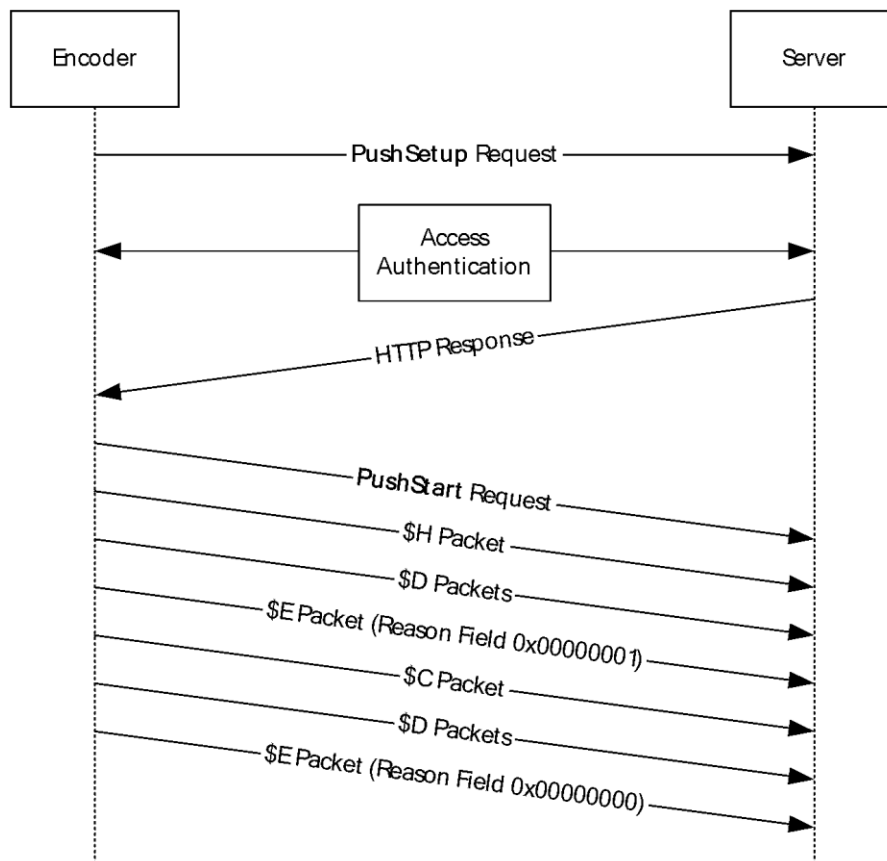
Encoder

Server

PushSetup Request

Access Authentication

HTTP Response

PushStart Request

\$H Packet

\$D Packets

\$E Packet (Reason Field 0x00000001)

\$C Packet

\$D Packets

\$E Packet (Reason Field 0x00000000)